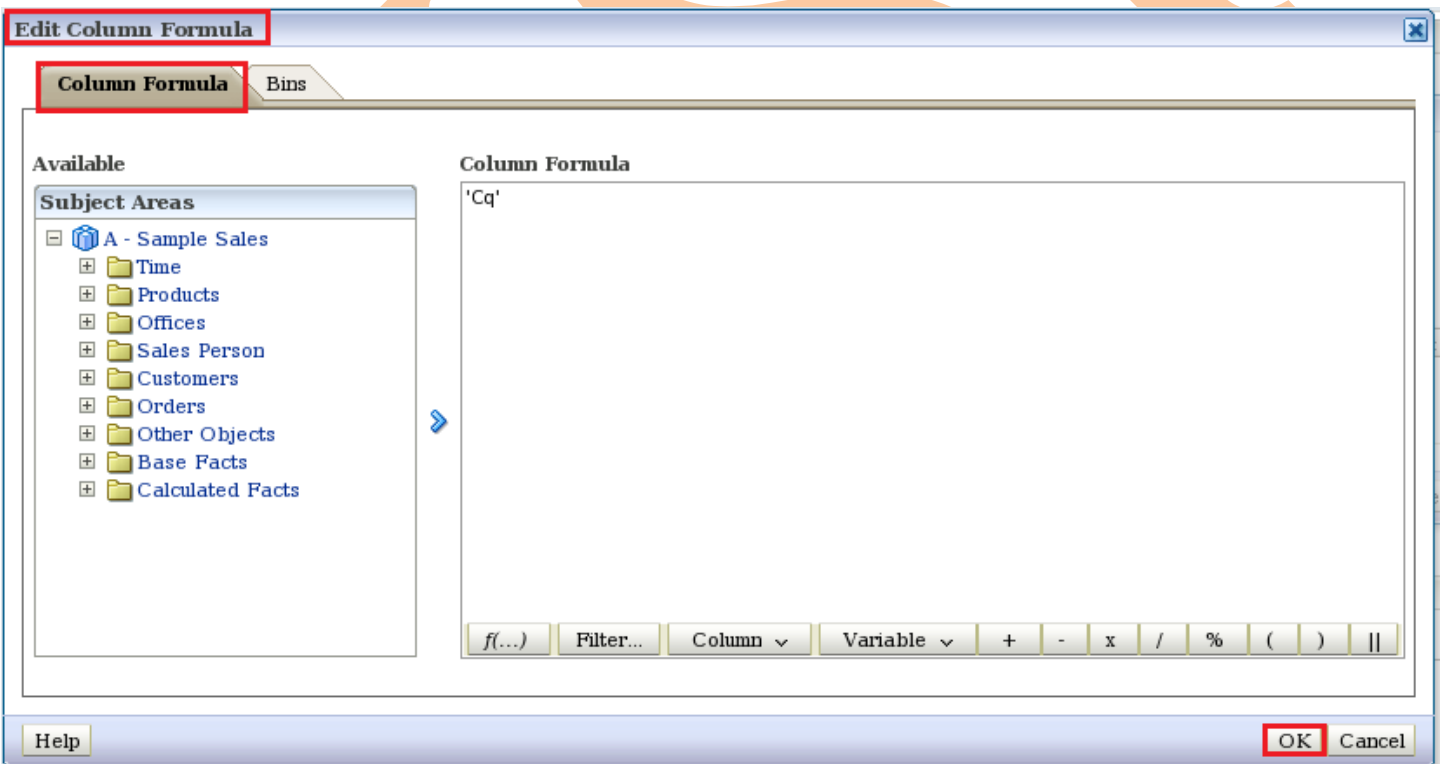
Edit Column Formula

Column Formula | Bins

Available

Subject Areas

A - Sample Sales
Time
Products
Offices
Sales Person
Customers
Orders
Other Objects
Base Facts
Calculated Facts

Column Formula

'Cq'

f(...) | Filter... | Column | Variable | + | - | x | / | % | ( | ) | ||

Help

OK | Cancel